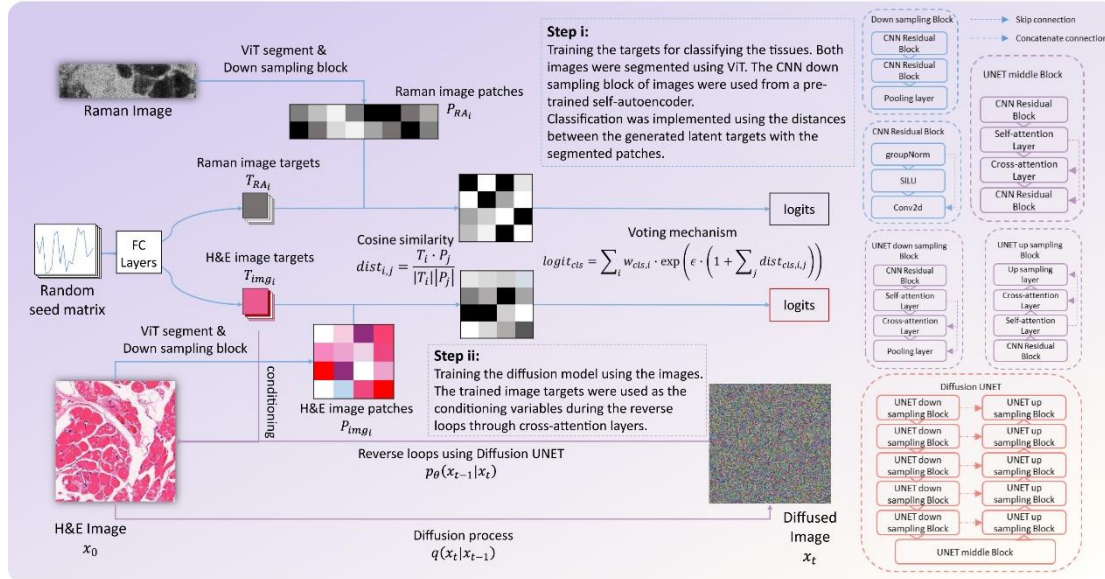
ViT segment & Down sampling block

Raman Image

Raman image patches
$P_{RA_i}$

Raman image targets
$T_{RA_i}$

FC Layers

Random seed matrix

H&E image targets
$T_{img_i}$

Cosine similarity
$dist_{i,j} = \frac{T_i \cdot P_j}{|T_i||P_j|}$

Voting mechanism
$logit_{cls} = \sum_i w_{cls,i} \cdot \exp\left(\epsilon \cdot \left(1 + \sum_j dist_{cls,i,j}\right)\right)$

logits

logits

**Step i:**
Training the targets for classifying the tissues. Both images were segmented using ViT. The CNN down sampling block of images were used from a pre-trained self-autoencoder.
Classification was implemented using the distances between the generated latent targets with the segmented patches.

ViT segment & Down sampling block

conditioning

H&E image patches
$P_{img_i}$

**Step ii:**
Training the diffusion model using the images. The trained image targets were used as the conditioning variables during the reverse loops through cross-attention layers.

Reverse loops using Diffusion UNET
$p_\theta(x_{t-1}|x_t)$

H&E Image
$x_0$

Diffusion process
$q(x_t|x_{t-1})$

Diffused Image
$x_t$

Down sampling Block
CNN Residual Block
CNN Residual Block
Pooling layer

Skip connection
Concatenate connection

UNET middle Block
CNN Residual Block
Self-attention Layer
Cross-attention Layer
CNN Residual Block

CNN Residual Block
groupNorm
SiLU
Conv2d

UNET down sampling Block
CNN Residual Block
Self-attention Layer
Cross-attention Layer
Pooling layer

UNET up sampling Block
Up sampling layer
Cross-attention Layer
Self-attention Layer
CNN Residual Block

Diffusion UNET
UNET down sampling Block
UNET up sampling Block
UNET down sampling Block
UNET up sampling Block
UNET down sampling Block
UNET up sampling Block
UNET down sampling Block
UNET up sampling Block
UNET down sampling Block
UNET up sampling Block
UNET middle Block